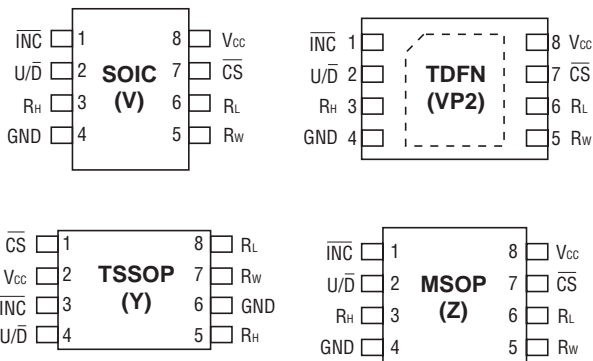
$\overline{INC}$ 1
U/$\overline{D}$ 2
$R_H$ 3
GND 4
SOIC
(V)
8 $V_{CC}$
7 $\overline{CS}$
6 $R_L$
5 $R_W$

$\overline{INC}$ 1
U/$\overline{D}$ 2
$R_H$ 3
GND 4
TDFN
(VP2)
8 $V_{CC}$
7 $\overline{CS}$
6 $R_L$
5 $R_W$

$\overline{CS}$ 1
$V_{CC}$ 2
$\overline{INC}$ 3
U/$\overline{D}$ 4
TSSOP
(Y)
8 $R_L$
7 $R_W$
6 GND
5 $R_H$

$\overline{INC}$ 1
U/$\overline{D}$ 2
$R_H$ 3
GND 4
MSOP
(Z)
8 $V_{CC}$
7 $\overline{CS}$
6 $R_L$
5 $R_W$